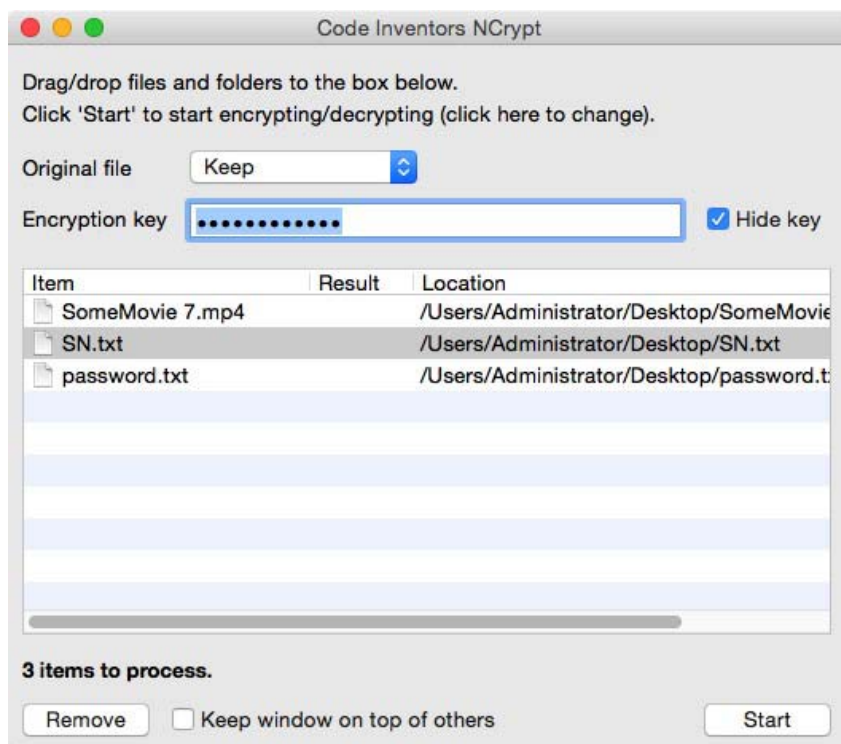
Code Inventors NCrypt

Drag/drop files and folders to the box below.
Click 'Start' to start encrypting/decrypting (click here to change).

Original file Keep

Encryption key •••••••••••• Hide key

| Item | Result | Location |
|---|---|---|
| SomeMovie 7.mp4 | | /Users/Administrator/Desktop/SomeMovie |
| SN.txt | | /Users/Administrator/Desktop/SN.txt |
| password.txt | | /Users/Administrator/Desktop/password.t |

3 items to process.

Remove Keep window on top of others Start